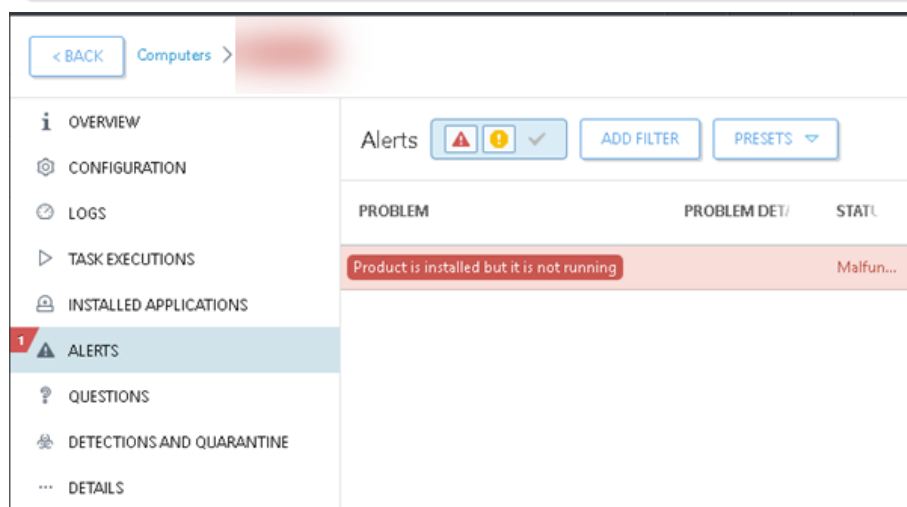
< BACK Computers >

OVERVIEW
CONFIGURATION
LOGS
TASK EXECUTIONS
INSTALLED APPLICATIONS
1 ALERTS
QUESTIONS
DETECTIONS AND QUARANTINE
DETAILS

Alerts ADD FILTER PRESETS

| PROBLEM | PROBLEM DET/ | STATU |
|---|---|---|
| Product is installed but it is not running | | Malfun... |